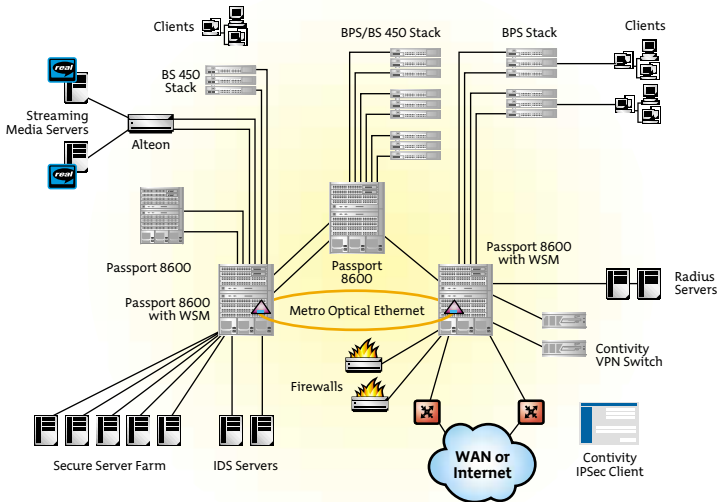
Clients

BPS/BS 450 Stack

BPS Stack

Clients

real

Streaming Media Servers

real

BS 450 Stack

Alteon

Passport 8600

Passport 8600

Passport 8600 with WSM

Passport 8600 with WSM

Metro Optical Ethernet

Radius Servers

Contivity VPN Switch

Firewalls

Secure Server Farm

IDS Servers

WAN or Internet

Contivity IPSec Client